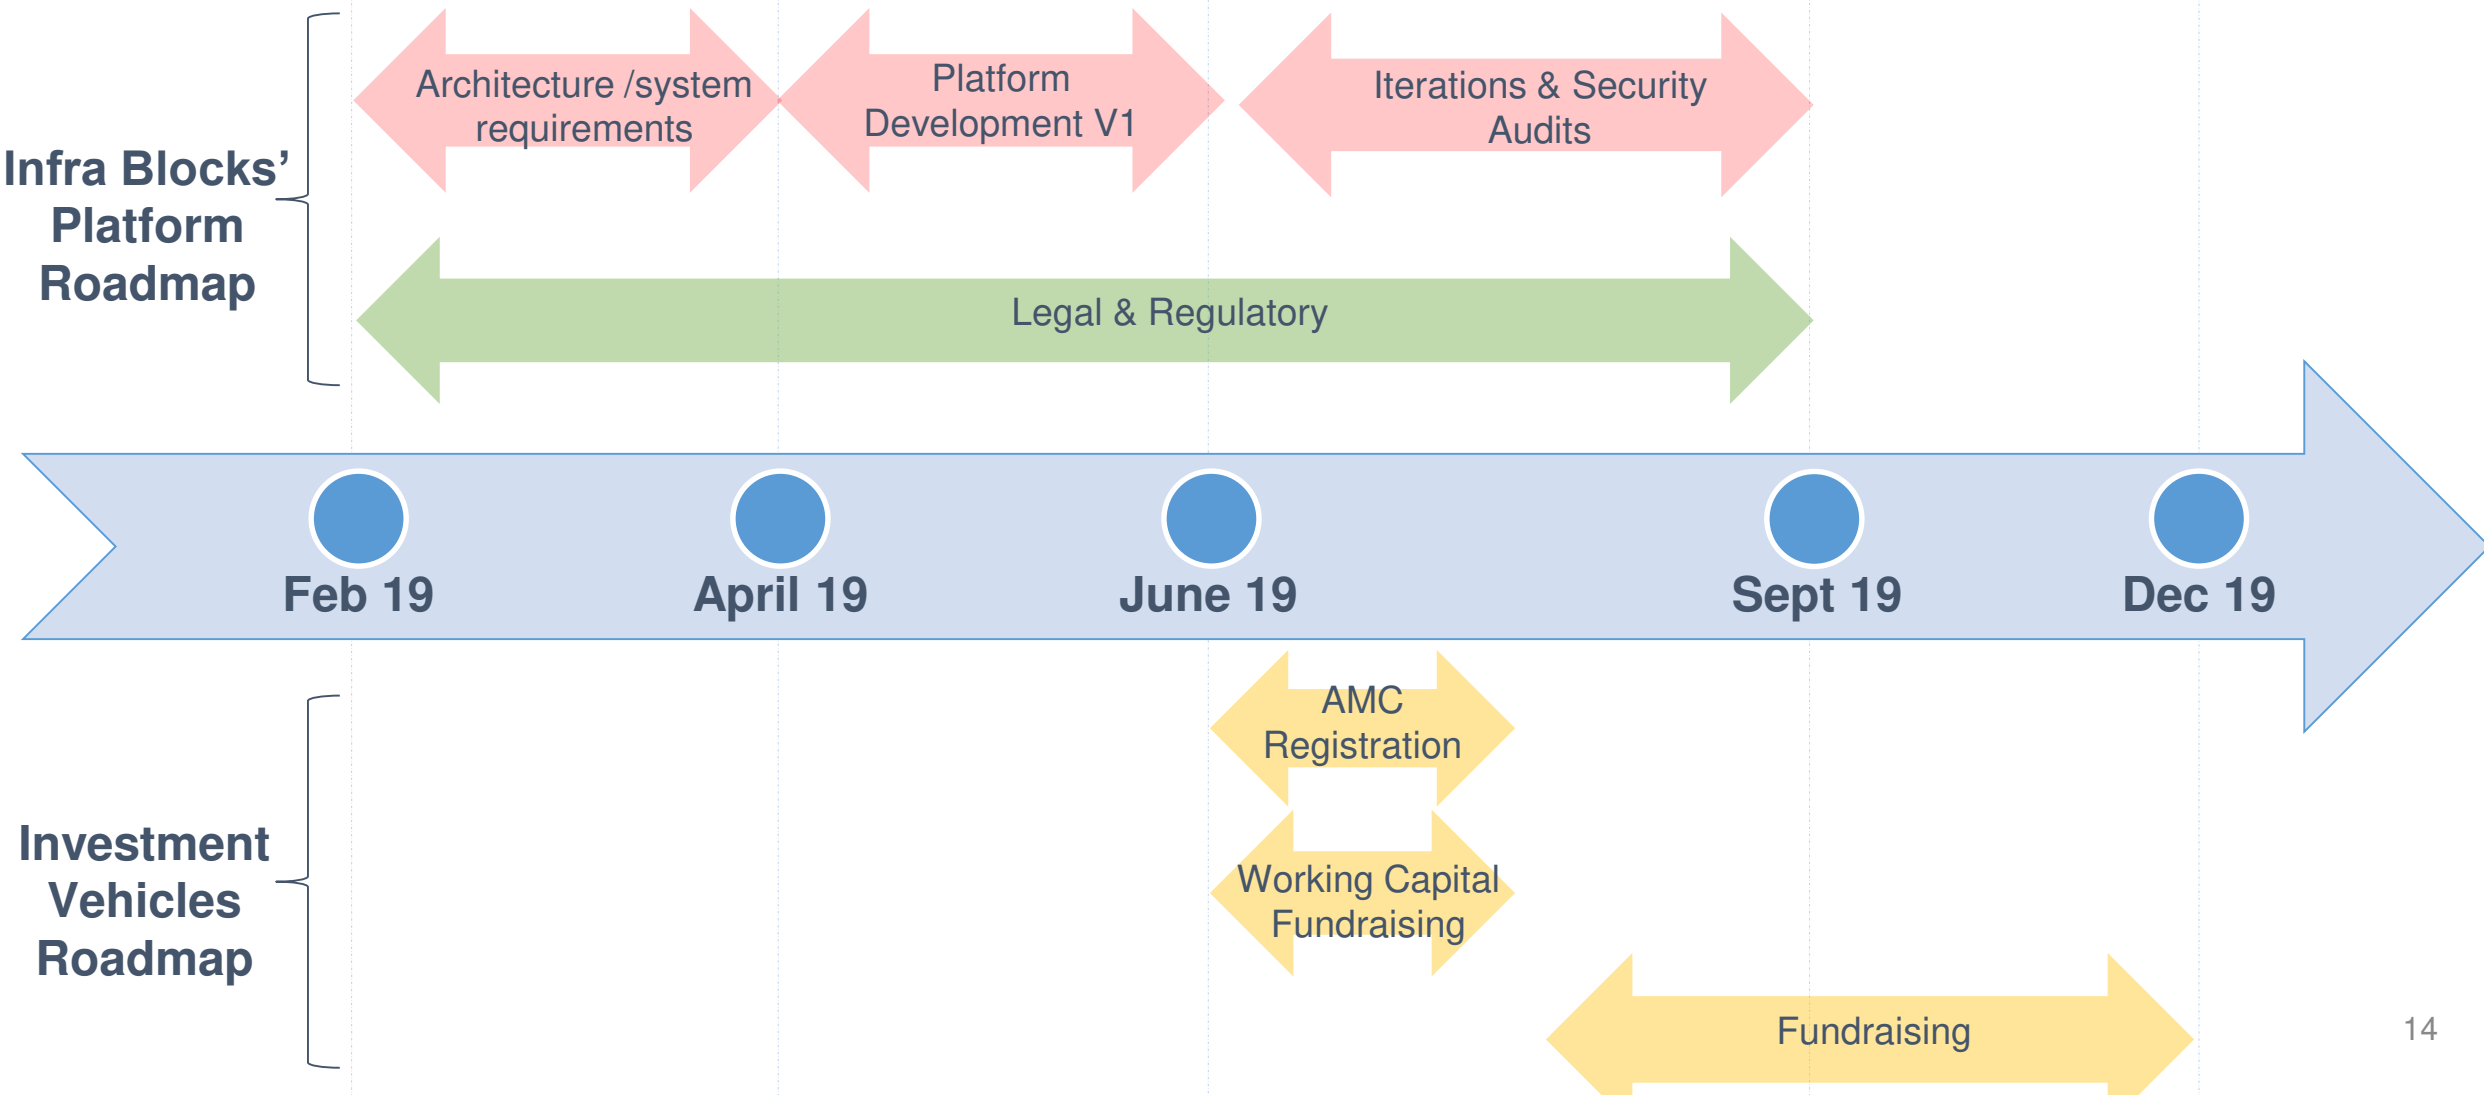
Infra Blocks' Platform Roadmap

Architecture /system requirements

Platform Development V1

Iterations & Security Audits

Legal & Regulatory

Feb 19

April 19

June 19

Sept 19

Dec 19

Investment Vehicles Roadmap

AMC Registration

Working Capital Fundraising

Fundraising

14